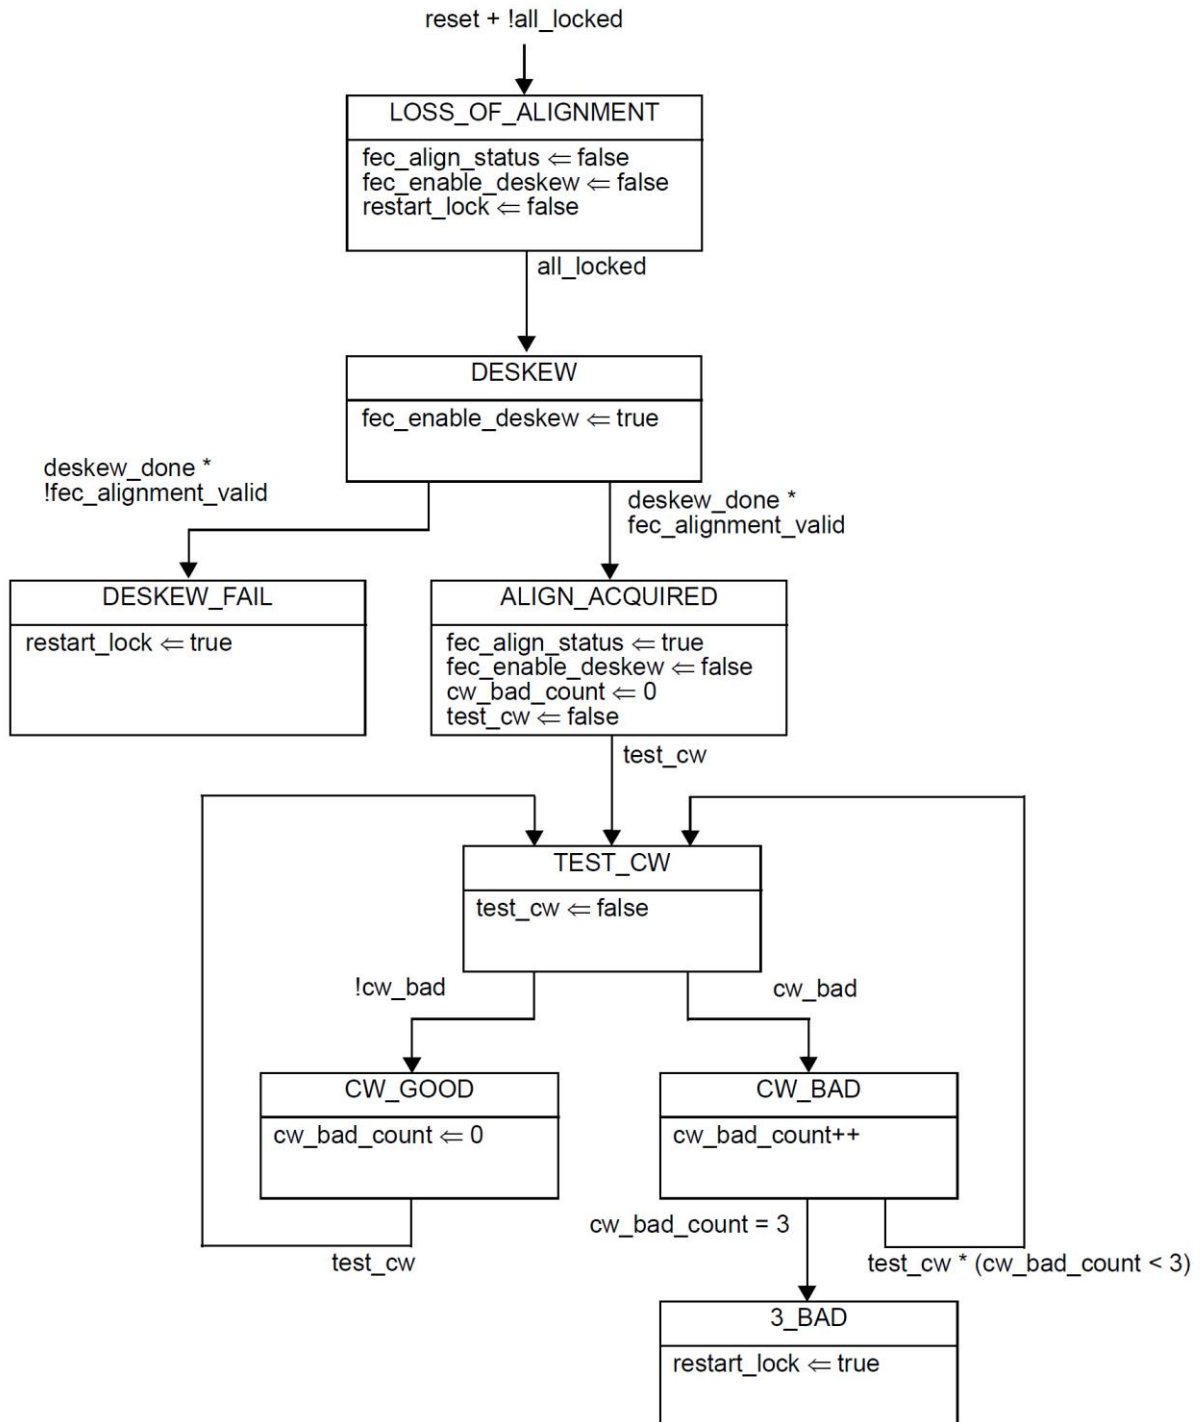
reset + !all_locked

LOSS_OF_ALIGNMENT

fec_align_status $\Leftarrow$ false
fec_enable_deskew $\Leftarrow$ false
restart_lock $\Leftarrow$ false

all_locked

DESKEW

fec_enable_deskew $\Leftarrow$ true

deskew_done * !fec_alignment_valid

deskew_done * fec_alignment_valid

DESKEW_FAIL

restart_lock $\Leftarrow$ true

ALIGN_ACQUIRED

fec_align_status $\Leftarrow$ true
fec_enable_deskew $\Leftarrow$ false
cw_bad_count $\Leftarrow$ 0
test_cw $\Leftarrow$ false

test_cw

TEST_CW

test_cw $\Leftarrow$ false

!cw_bad

cw_bad

CW_GOOD

cw_bad_count $\Leftarrow$ 0

CW_BAD

cw_bad_count++

cw_bad_count = 3

test_cw

test_cw * (cw_bad_count < 3)

3_BAD

restart_lock $\Leftarrow$ true